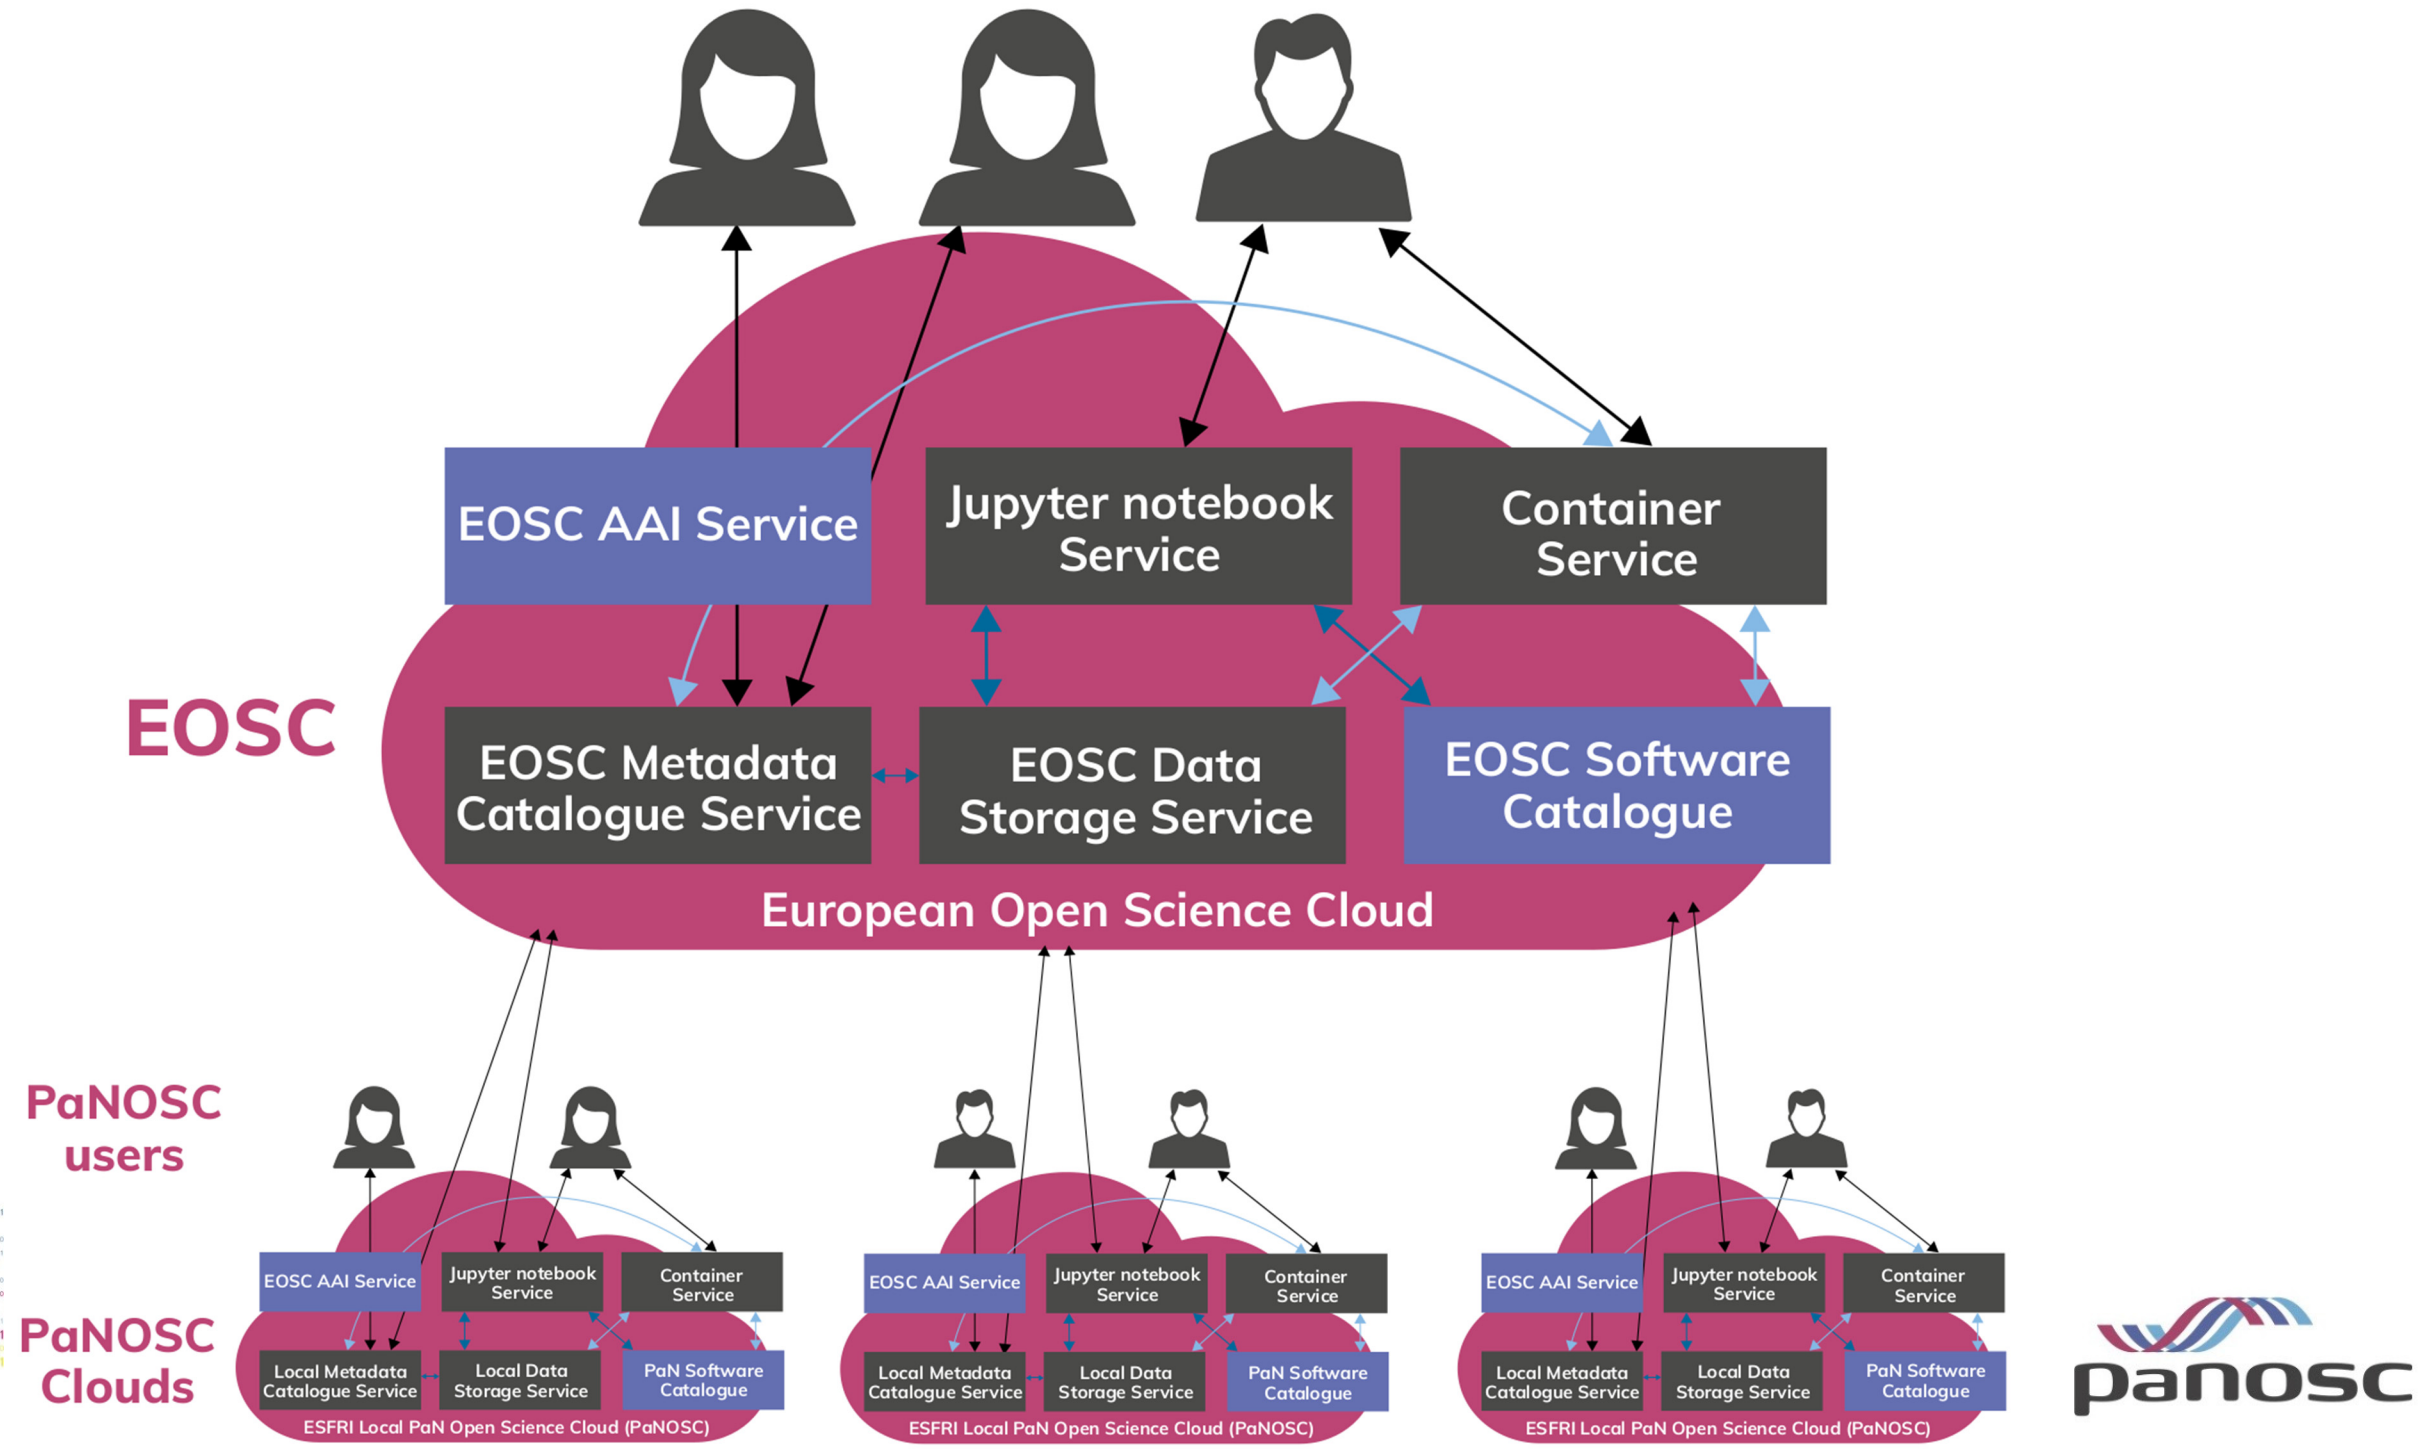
EOSC AAI Service

Jupyter notebook Service

Container Service

EOSC

EOSC Metadata Catalogue Service

EOSC Data Storage Service

EOSC Software Catalogue

European Open Science Cloud

PaNOSC users

PaNOSC Clouds

EOSC AAI Service

Jupyter notebook Service

Container Service

Local Metadata Catalogue Service

Local Data Storage Service

PaN Software Catalogue

ESFRI Local PaN Open Science Cloud (PaNOSC)

EOSC AAI Service

Jupyter notebook Service

Container Service

Local Metadata Catalogue Service

Local Data Storage Service

PaN Software Catalogue

ESFRI Local PaN Open Science Cloud (PaNOSC)

EOSC AAI Service

Jupyter notebook Service

Container Service

Local Metadata Catalogue Service

Local Data Storage Service

PaN Software Catalogue

ESFRI Local PaN Open Science Cloud (PaNOSC)

panosc